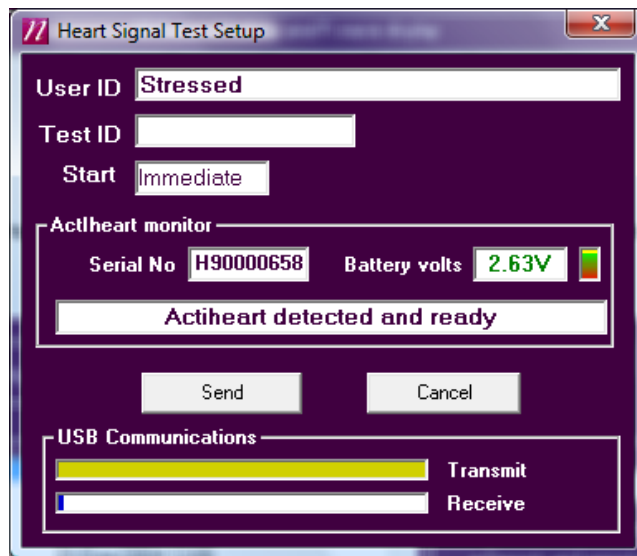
Heart Signal Test Setup

User ID Stressed

Test ID

Start Immediate

Actiheart monitor

Serial No H90000658 Battery volts 2.63V

Actiheart detected and ready

Send Cancel

USB Communications

Transmit

Receive